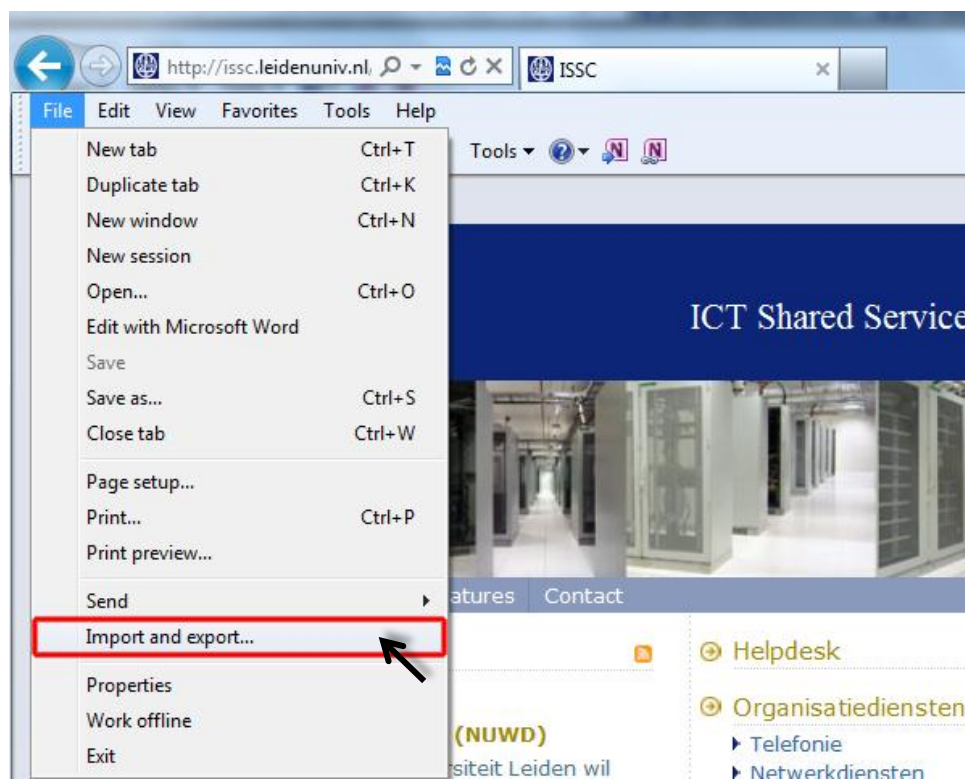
http://issc.leidenuniv.nl/
ISSC

File Edit View Favorites Tools Help

Tools

New tab Ctrl+T
Duplicate tab Ctrl+K
New window Ctrl+N
New session
Open... Ctrl+O
Edit with Microsoft Word
Save
Save as... Ctrl+S
Close tab Ctrl+W
Page setup...
Print... Ctrl+P
Print preview...
Send
Import and export...
Properties
Work offline
Exit

ICT Shared Service

atures Contact

Helpdesk
Organisatiediensten
Telefonie
Netwerkdiensten

(NUWD)
rsiteit Leiden wil